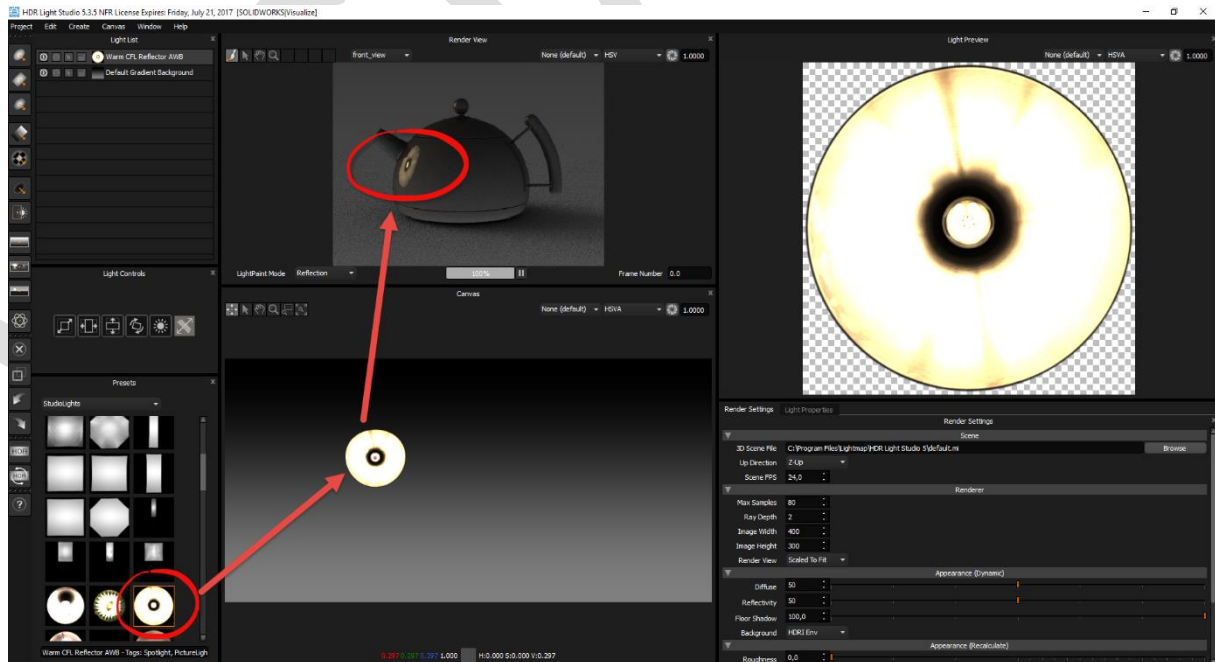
HDR Light Studio 5.3.5 NFR License Expires: Friday, July 21, 2017 [SOLIDWORKS|Visualize]

Project Edit Create Canvas Window Help

Light List

Warm CFL Reflector AWB

Default Gradient Background

Render View

front_view

None (default) HSV 1.0000

LightPaint Mode Reflection

100%

Frame Number 0.0

Light Controls

Canvas

None (default) HSVA 1.0000

Presets

StudioLights

Warm CFL Reflector AWB - Tags: Spotlight, PictureLigh

0.297 0.297 0.297 1.000 H:0.000 S:0.000 V:0.297

Light Preview

None (default) HSVA 1.0000

Render Settings Light Properties

Render Settings

Scene

3D Scene File C:\Program Files\Lightmap\HDR Light Studio 5\default.mi Browse

Up Direction Z-Up

Scene FPS 24,0

Renderer

Max Samples 80

Ray Depth 2

Image Width 400

Image Height 300

Render View Scaled To Fit

Appearance (Dynamic)

Diffuse 50

Reflectivity 50

Floor Shadow 100,0

Background HDRI Env

Appearance (Recalculate)

Roughness 0,0